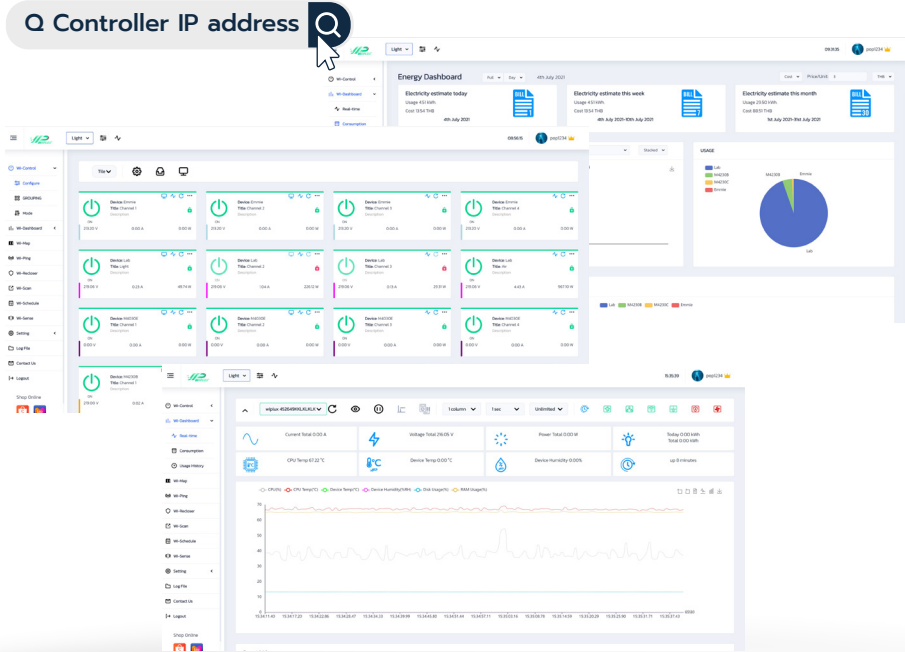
Controller IP address

Light

Energy Dashboard

Electricity estimate today
Usage 4.51 kWh
Cost 13.54 THB
4th July 2021

Electricity estimate this week
Usage 4.51 kWh
Cost 13.54 THB
4th July 2021–10th July 2021

Electricity estimate this month
Usage 23.50 kWh
Cost 88.51 THB
1st July 2021–31st July 2021

USAGE
Lab
M4230B
M4230C
Emmie

Wi-Control
Configure
GROUPING
Mode
Wi-Dashboard
Wi-Map
Wi-Ping
Wi-Reclose
Wi-Scan
Wi-Schedule
Wi-Sense
Setting
Log File
Contact Us
Logout
Shop Online

Device: Emmie
Title: Channel 1
Device: Emmie
Title: Channel 2
Device: Emmie
Title: Channel 3
Device: Emmie
Title: Channel 4
Device: Lab
Title: Light
Device: Lab
Title: Channel 2
Device: Lab
Title: Channel 3
Device: Lab
Title: Air

Wi-Dashboard
Real-time
Consumption
Usage History

Current Total 0.00 A
Voltage Total 219.05 V
Power Total 0.00 W
Today 0.00 kWh
Total 0.00 kWh
CPU Temp 67.22 °C
Device Temp 0.00 °C
Device Humidity 0.00%
up 8 minutes

1 column
1 sec
Unlimited